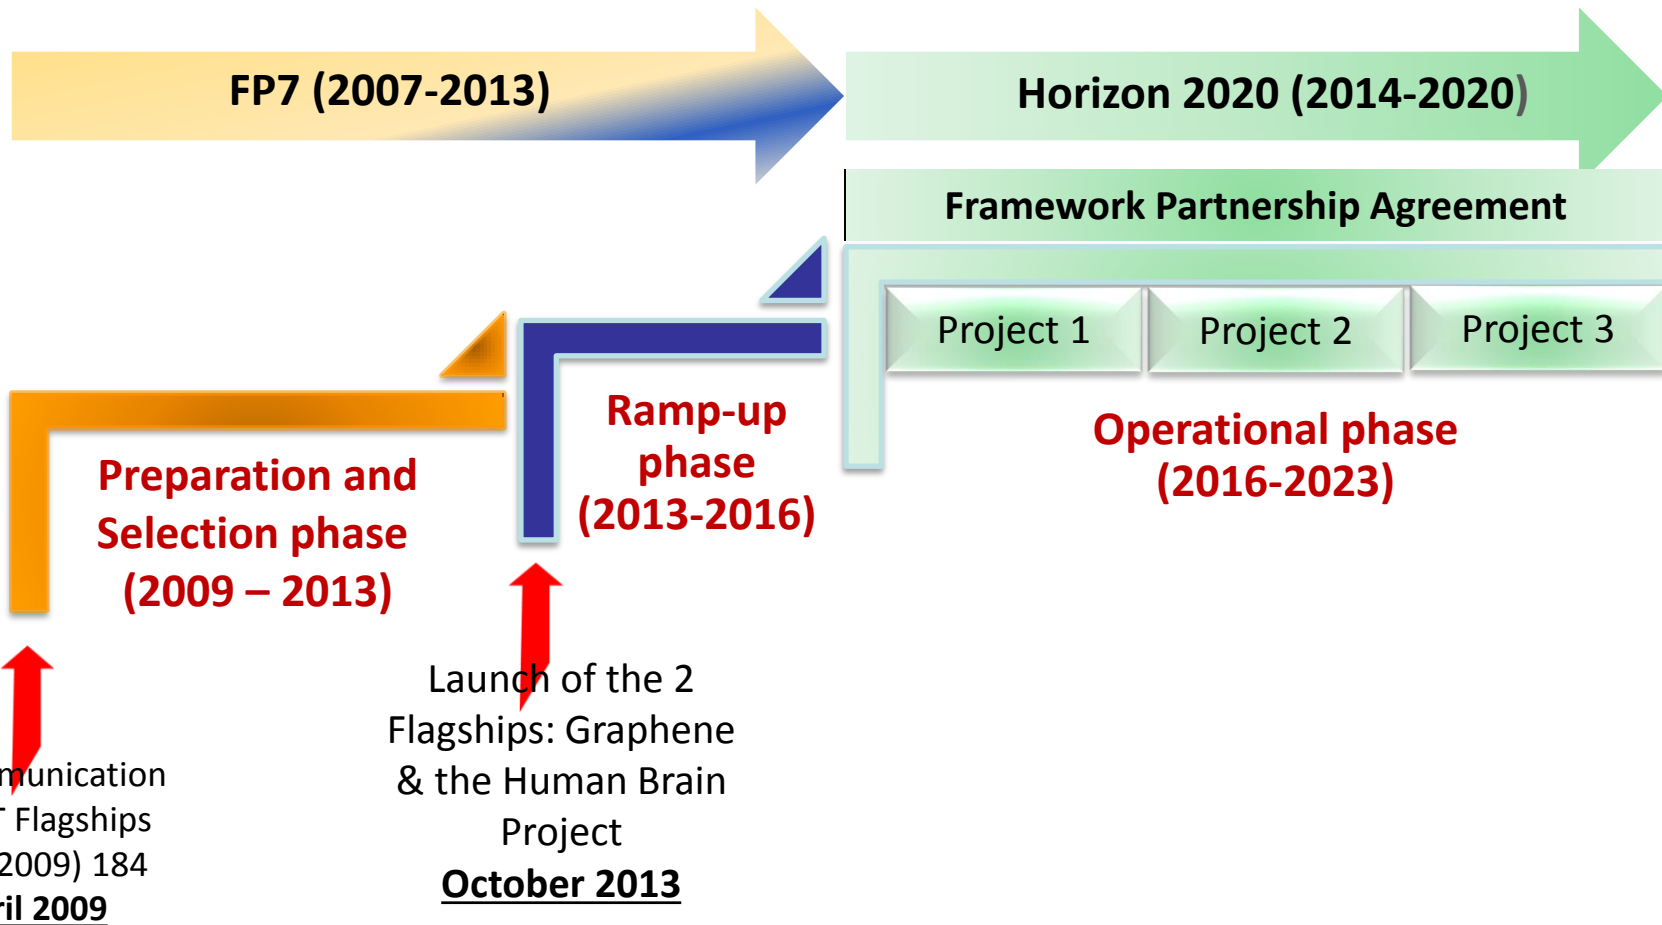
FP7 (2007-2013)

Horizon 2020 (2014-2020)

Framework Partnership Agreement

Project 1

Project 2

Project 3

Ramp-up phase (2013-2016)

Operational phase (2016-2023)

Preparation and Selection phase (2009 – 2013)

Launch of the 2 Flagships: Graphene & the Human Brain Project
October 2013

munication
T Flagships
2009) 184
ril 2009